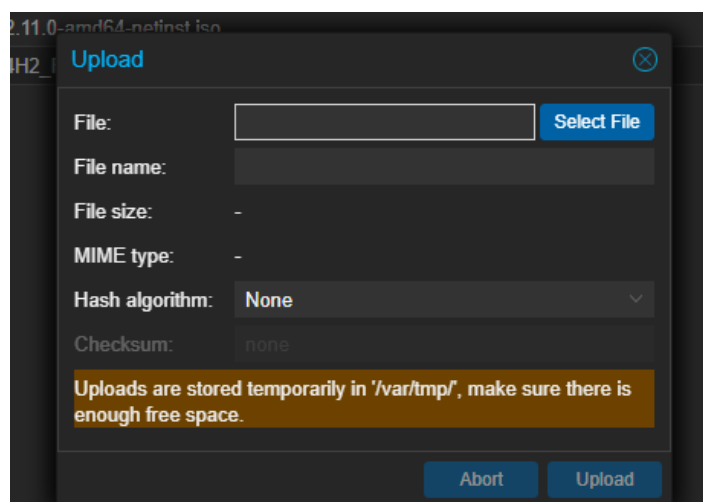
2.11.0-amd64-netinst.iso
4H2_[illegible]

Upload

File: Select File

File name:

File size: -

MIME type: -

Hash algorithm: None

Checksum: none

Uploads are stored temporarily in '/var/tmp/', make sure there is enough free space.

Abort Upload